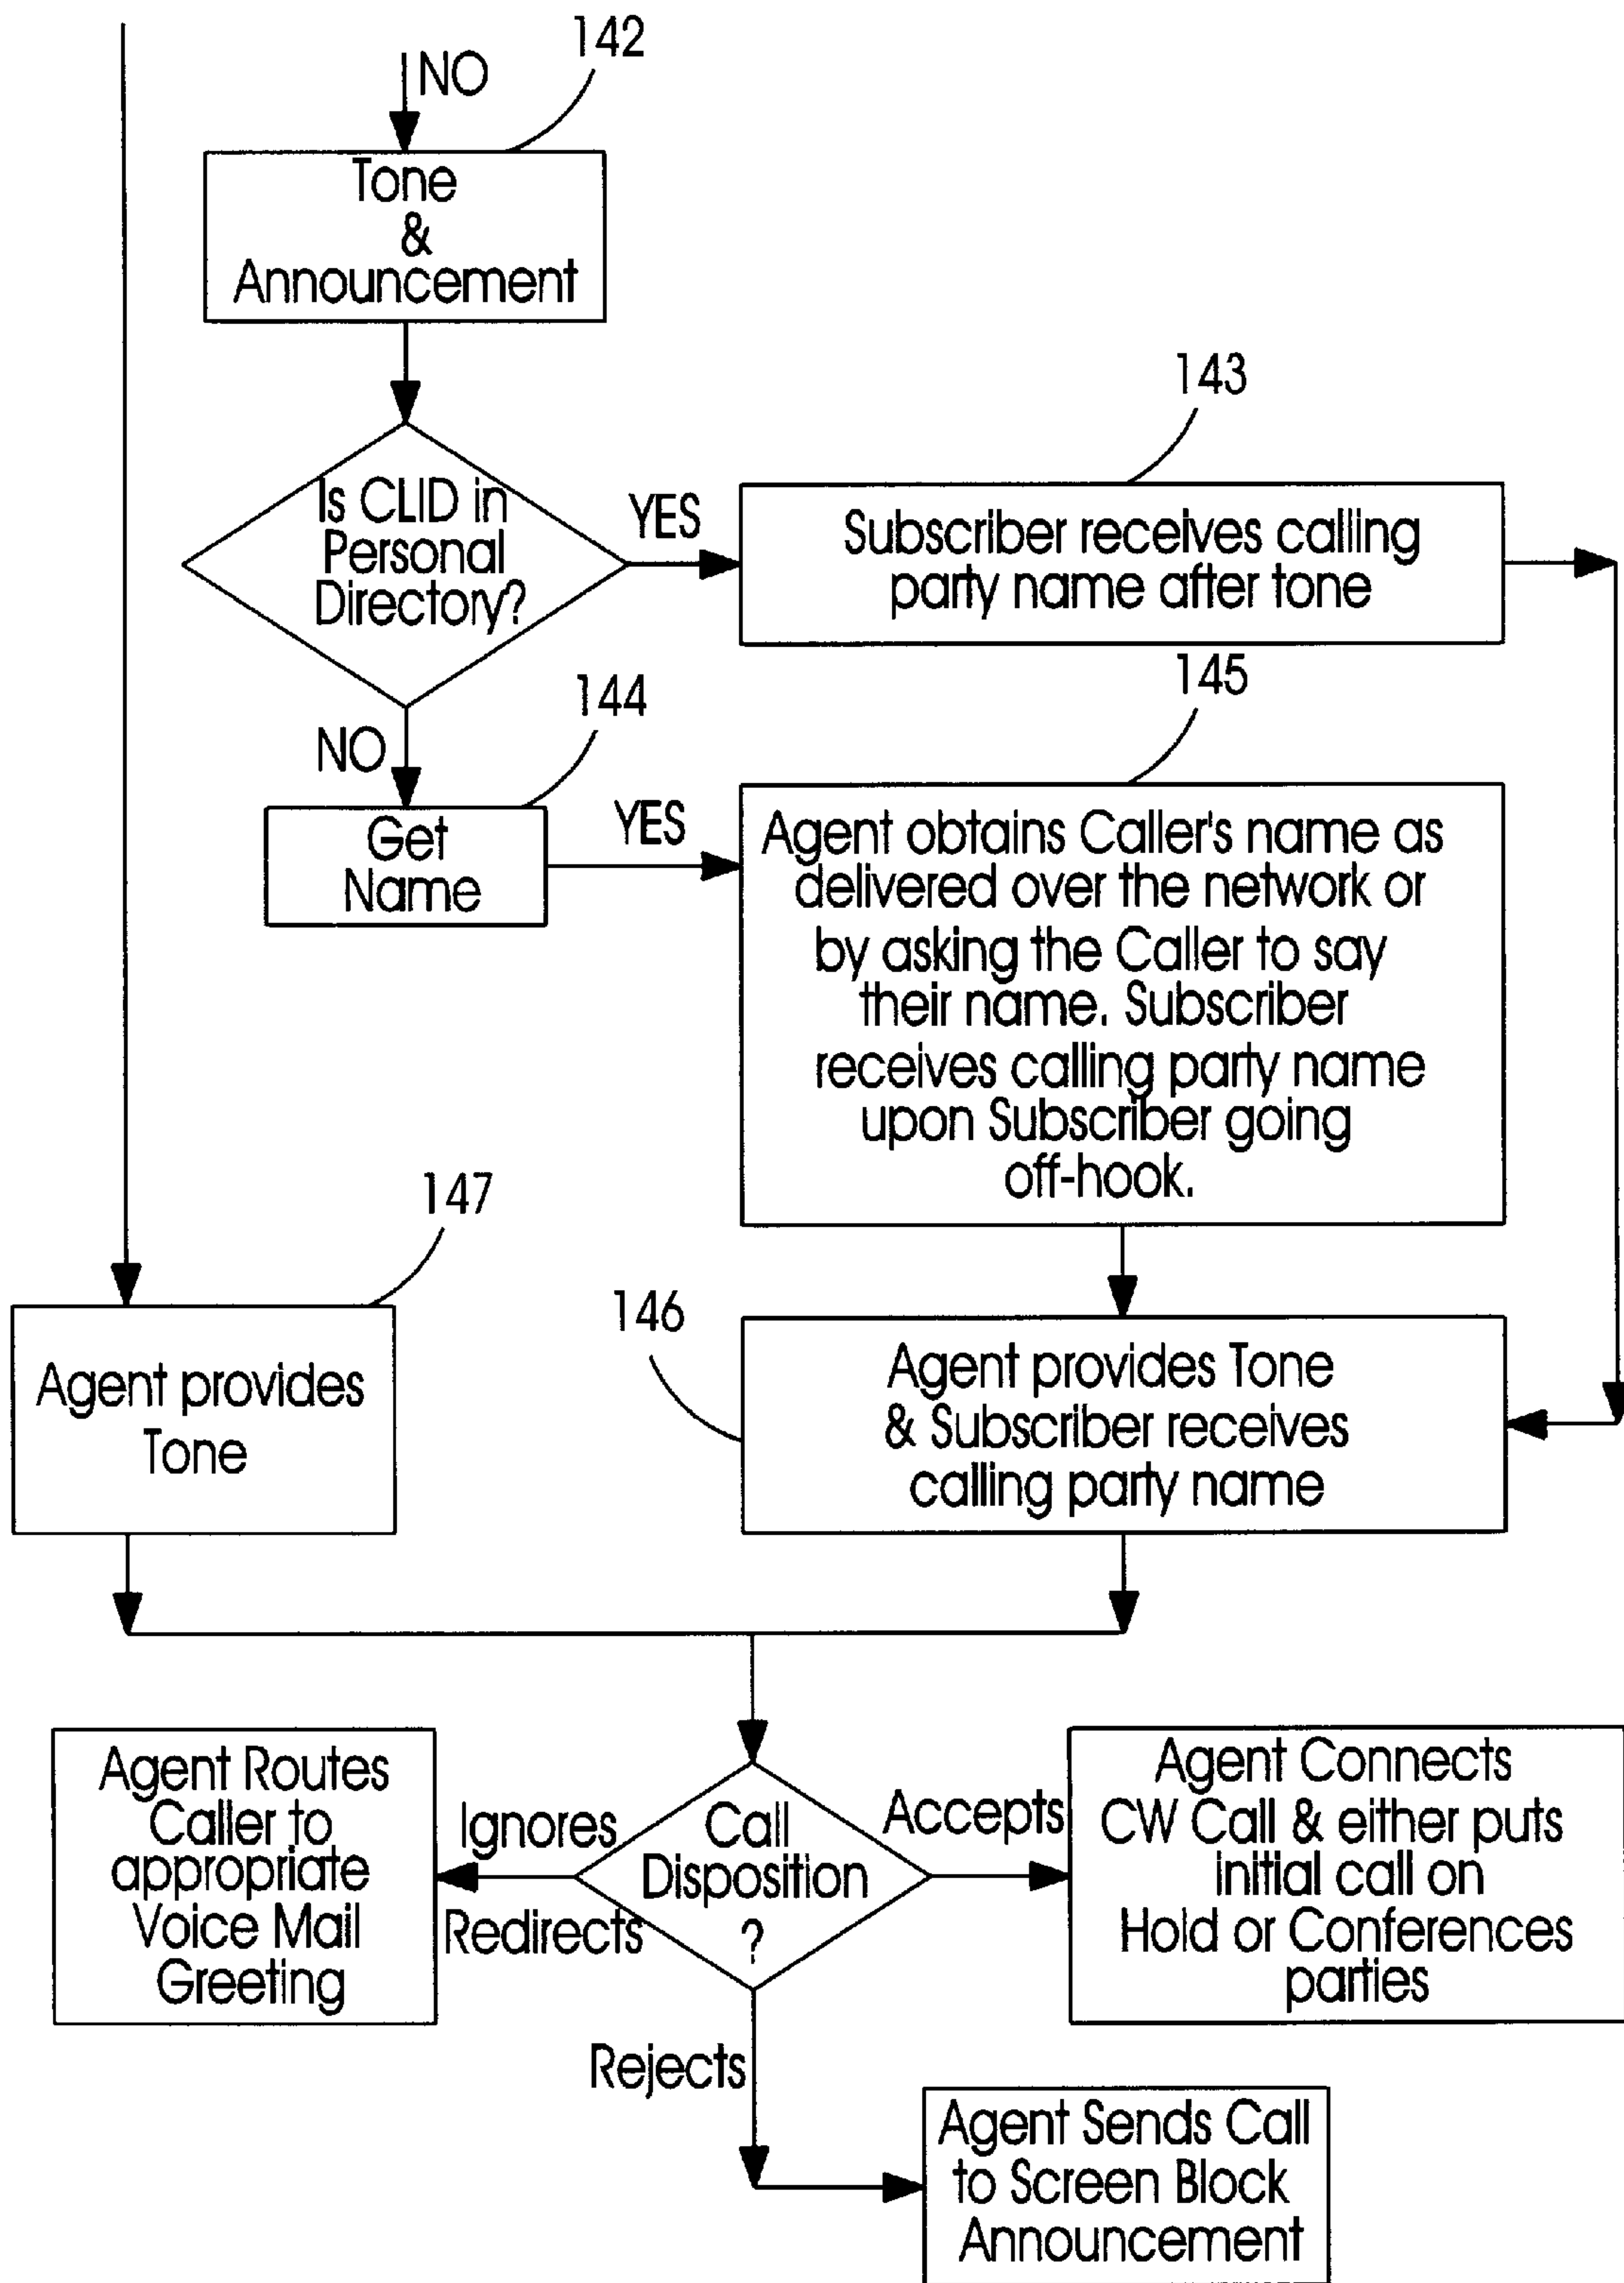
NO

142

Tone & Announcement

143

Is CLID in Personal Directory?

YES

Subscriber receives calling party name after tone

145

144

NO

Get Name

YES

Agent obtains Caller's name as delivered over the network or by asking the Caller to say their name. Subscriber receives calling party name upon Subscriber going off-hook.

147

146

Agent provides Tone

Agent provides Tone & Subscriber receives calling party name

Agent Routes Caller to appropriate Voice Mail Greeting

Ignores

Redirects

Call Disposition ?

Accepts

Agent Connects CW Call & either puts initial call on Hold or Conferences parties

Rejects

Agent Sends Call to Screen Block Announcement